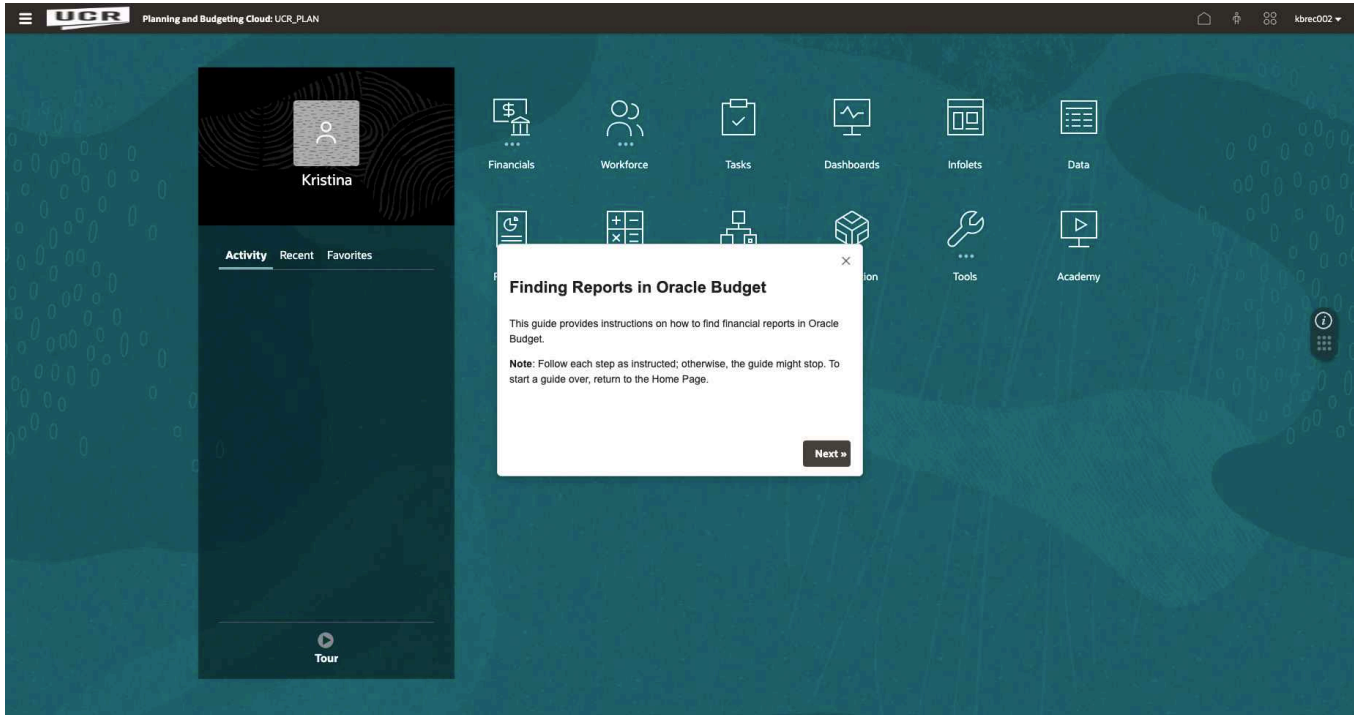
UCR Planning and Budgeting Cloud: UCR_PLAN

kbrec002

Kristina

Activity Recent Favorites

Financials Workforce Tasks Dashboards Infolets Data

Tools Academy

Finding Reports in Oracle Budget

This guide provides instructions on how to find financial reports in Oracle Budget.

**Note**: Follow each step as instructed; otherwise, the guide might stop. To start a guide over, return to the Home Page.

Next »

Tour